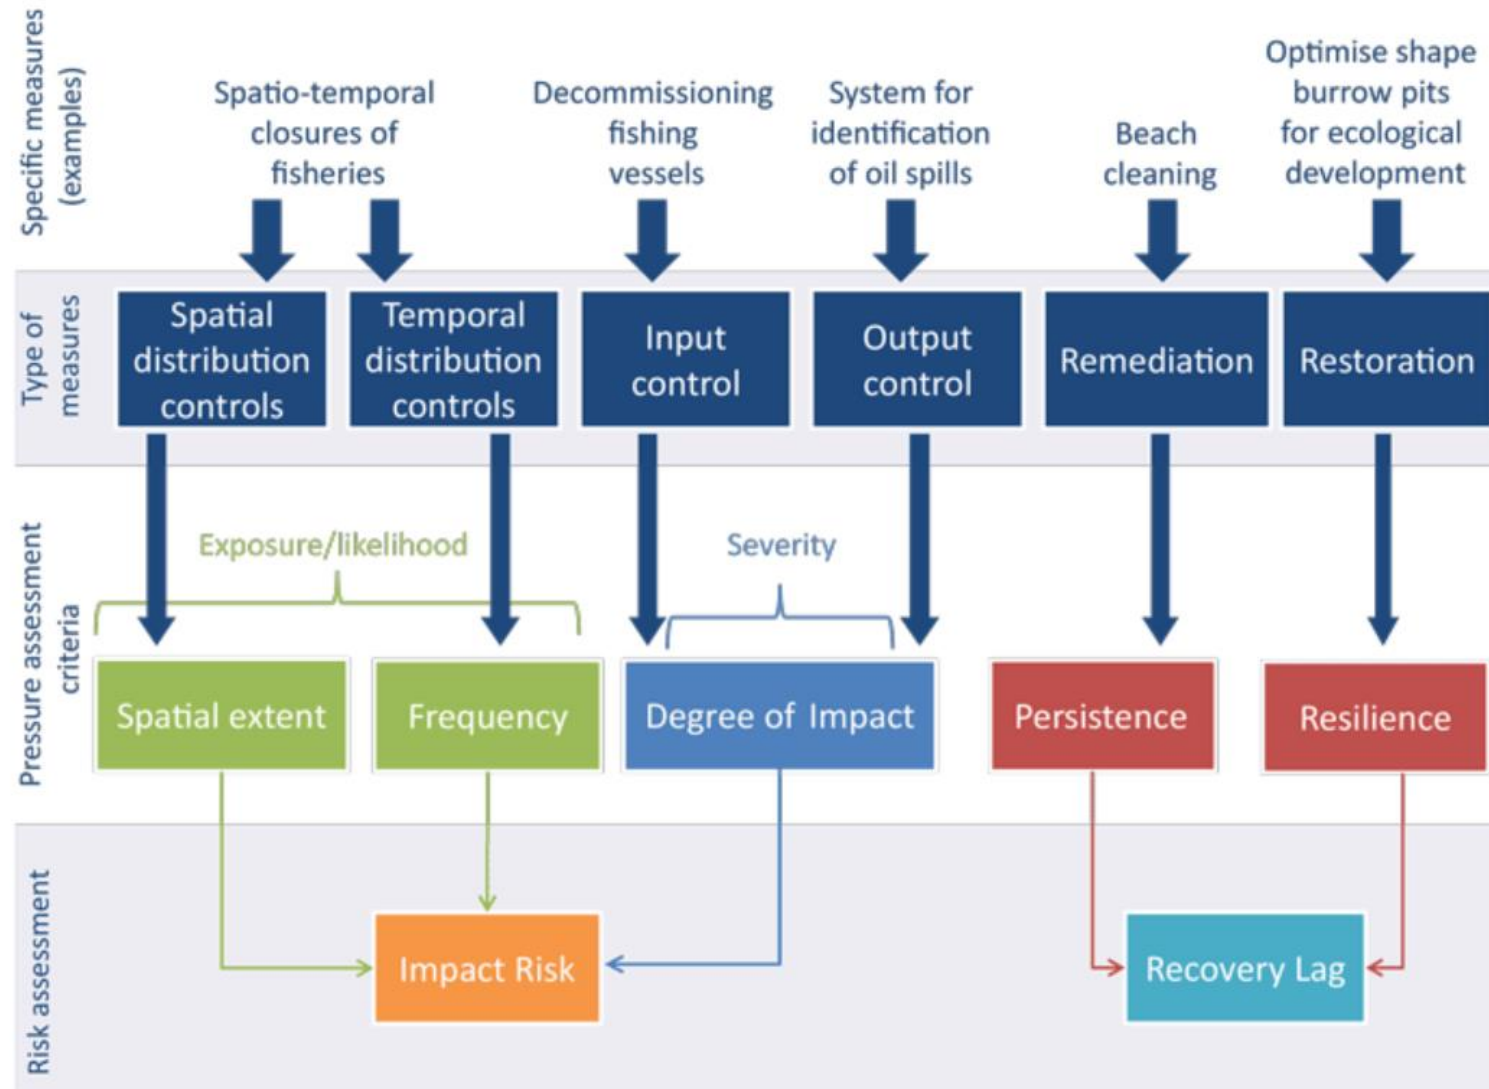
Specific measures (examples)

Spatio-temporal closures of fisheries

Decommissioning fishing vessels

System for identification of oil spills

Beach cleaning

Optimise shape burrow pits for ecological development

Type of measures

Spatial distribution controls

Temporal distribution controls

Input control

Output control

Remediation

Restoration

Pressure assessment criteria

Exposure/likelihood

Severity

Spatial extent

Frequency

Degree of Impact

Persistence

Resilience

Risk assessment

Impact Risk

Recovery Lag